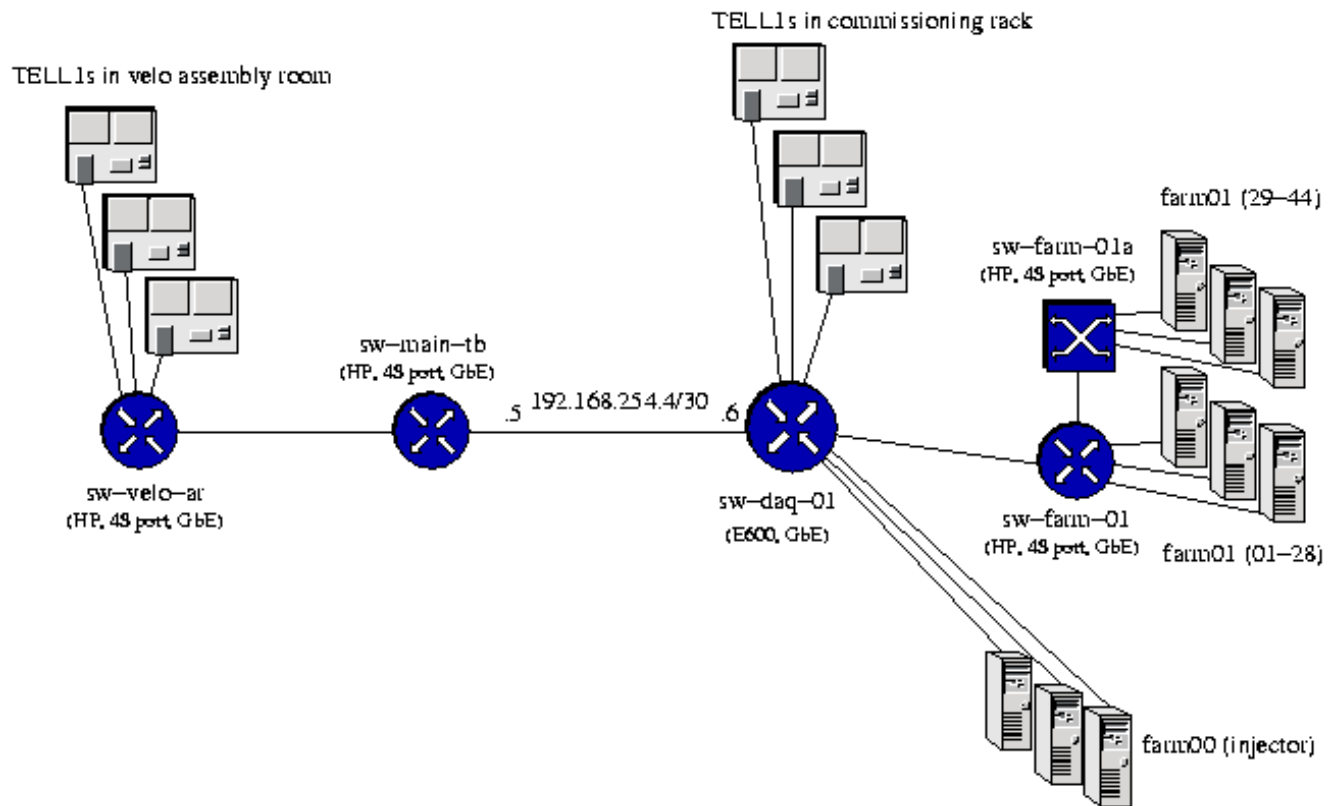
TELL1s in velo assembly room

TELL1s in commissioning rack

farm01 (29–44)

sw–farm–01a
(HP, 48 port, GbE)

sw–main–tb
(HP, 48 port, GbE)

.5 192.168.254.4/30 .6

sw–velo–ar
(HP, 48 port, GbE)

sw–daq–01
(E600, GbE)

sw–farm–01
(HP, 48 port, GbE)

farm01 (01–28)

farm00 (injector)